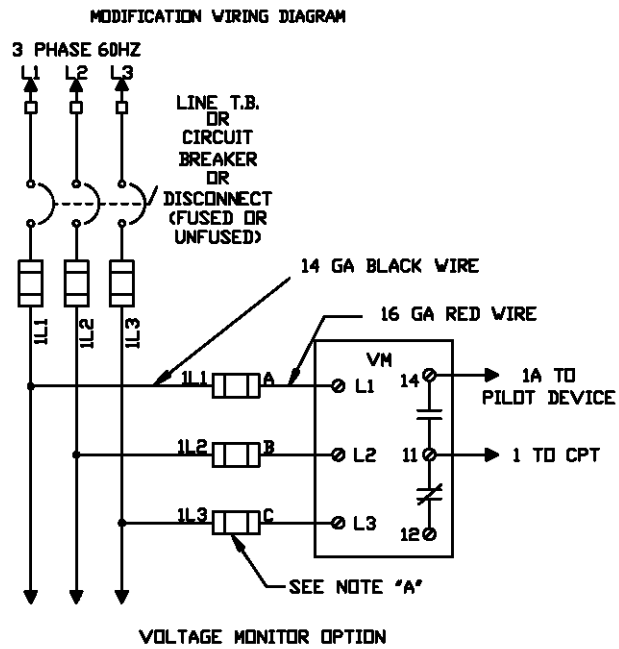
MODIFICATION WIRING DIAGRAM

3 PHASE 60HZ

L1 L2 L3

LINE T.B. OR CIRCUIT BREAKER OR DISCONNECT (FUSED OR UNFUSED)

14 GA BLACK WIRE

16 GA RED WIRE

1L1 1L2 1L3

VM

1L1 A L1

14 1A TO PILOT DEVICE

1L2 B L2

11 1 TO CPT

1L3 C L3

12

SEE NOTE "A"

VOLTAGE MONITOR OPTION